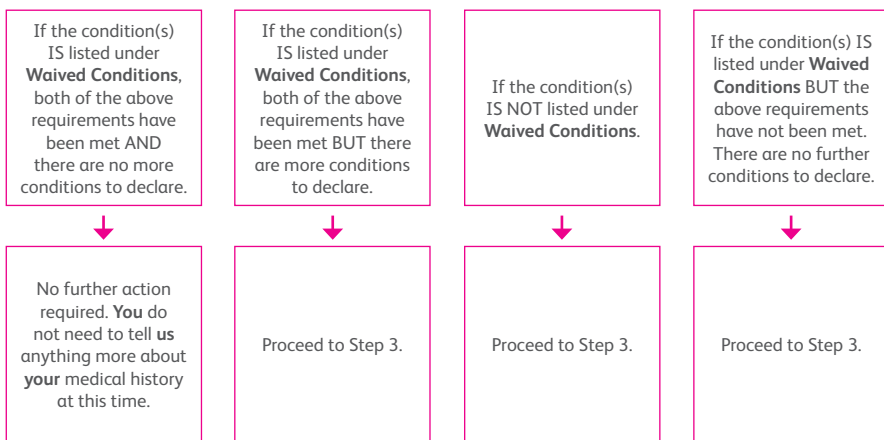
If the condition(s) IS listed under **Waived Conditions**, both of the above requirements have been met AND there are no more conditions to declare.

No further action required. **You** do not need to tell **us** anything more about **your** medical history at this time.

If the condition(s) IS listed under **Waived Conditions**, both of the above requirements have been met BUT there are more conditions to declare.

Proceed to Step 3.

If the condition(s) IS NOT listed under **Waived Conditions**.

Proceed to Step 3.

If the condition(s) IS listed under **Waived Conditions** BUT the above requirements have not been met. There are no further conditions to declare.

Proceed to Step 3.